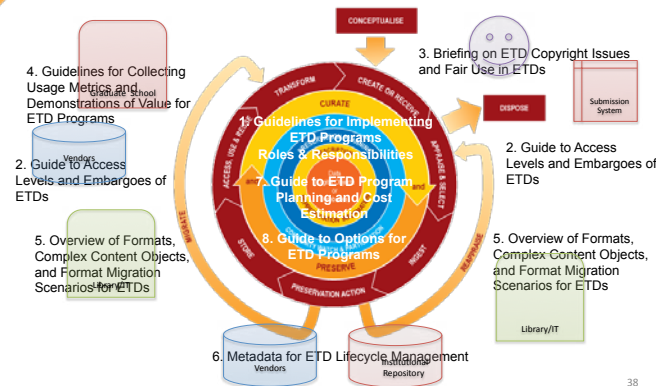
CONCEPTUALISE

Graduate School

4. Guidelines for Collecting Usage Metrics and Demonstrations of Value for ETD Programs

3. Briefing on ETD Copyright Issues and Fair Use in ETDs

DISPOSE

Submission System

TRANSFORM

CREATE OR RECEIVE

CURATE

1. Guidelines for Implementing ETD Programs

Roles & Responsibilities

Vendors

2. Guide to Access Levels and Embargoes of ETDs

2. Guide to Access Levels and Embargoes of ETDs

ACCESS, USE & REUSE

APPRAISE & SELECT

7. Guide to ETD Program Planning and Cost Estimation

MIGRATE

REAPPRAISE

Library/IT

5. Overview of Formats, Complex Content Objects, and Format Migration Scenarios for ETDs

8. Guide to Options for ETD Programs

5. Overview of Formats, Complex Content Objects, and Format Migration Scenarios for ETDs

STORE

PRESERVE

INGEST

PRESERVATION ACTION

Library/IT

6. Metadata for ETD Lifecycle Management

Vendors

Institutional Repository

38